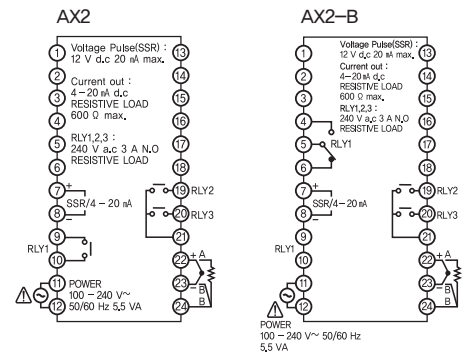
AX2

1 Voltage Pulse(SSR) : 12 V d.c 20 mA max. 13

2 Current out : 4 – 20 mA d.c 14

3 RESISTIVE LOAD 600 Ω max. 15

4 RLY1,2,3 : 240 V a.c 3 A N.O 16

5 RESISTIVE LOAD 17

6 18

7 + SSR/4 – 20 mA 19 RLY2

8 – 20 RLY3

9 21

RLY1

10 22 + A

11 POWER 100 – 240 V~ 23 – B

12 50/60 Hz 5.5 VA 24 B

AX2–B

1 Voltage Pulse(SSR) : 12 V d.c 20 mA max. 13

2 Current out : 4 – 20 mA d.c 14

3 RESISTIVE LOAD 600 Ω max. 15

4 RLY1,2,3 : 240 V a.c 3 A N.O RESISTIVE LOAD 16

5 RLY1 17

6 18

7 + SSR/4 – 20 mA 19 RLY2

8 – 20 RLY3

9 21

RLY1

10 22 + A

11 23 – B

12 24 B

POWER
100 – 240 V~ 50/60 Hz
5.5 VA